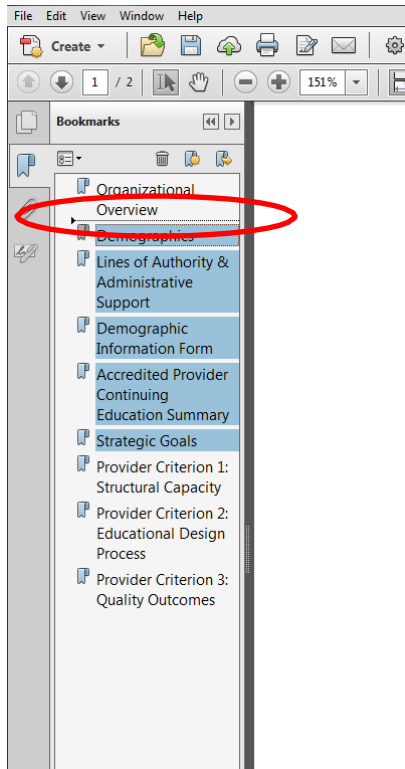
File Edit View Window Help

Create

1 / 2

151%

Bookmarks

Organizational Overview

Demographics

Lines of Authority & Administrative Support

Demographic Information Form

Accredited Provider Continuing Education Summary

Strategic Goals

Provider Criterion 1: Structural Capacity

Provider Criterion 2: Educational Design Process

Provider Criterion 3: Quality Outcomes